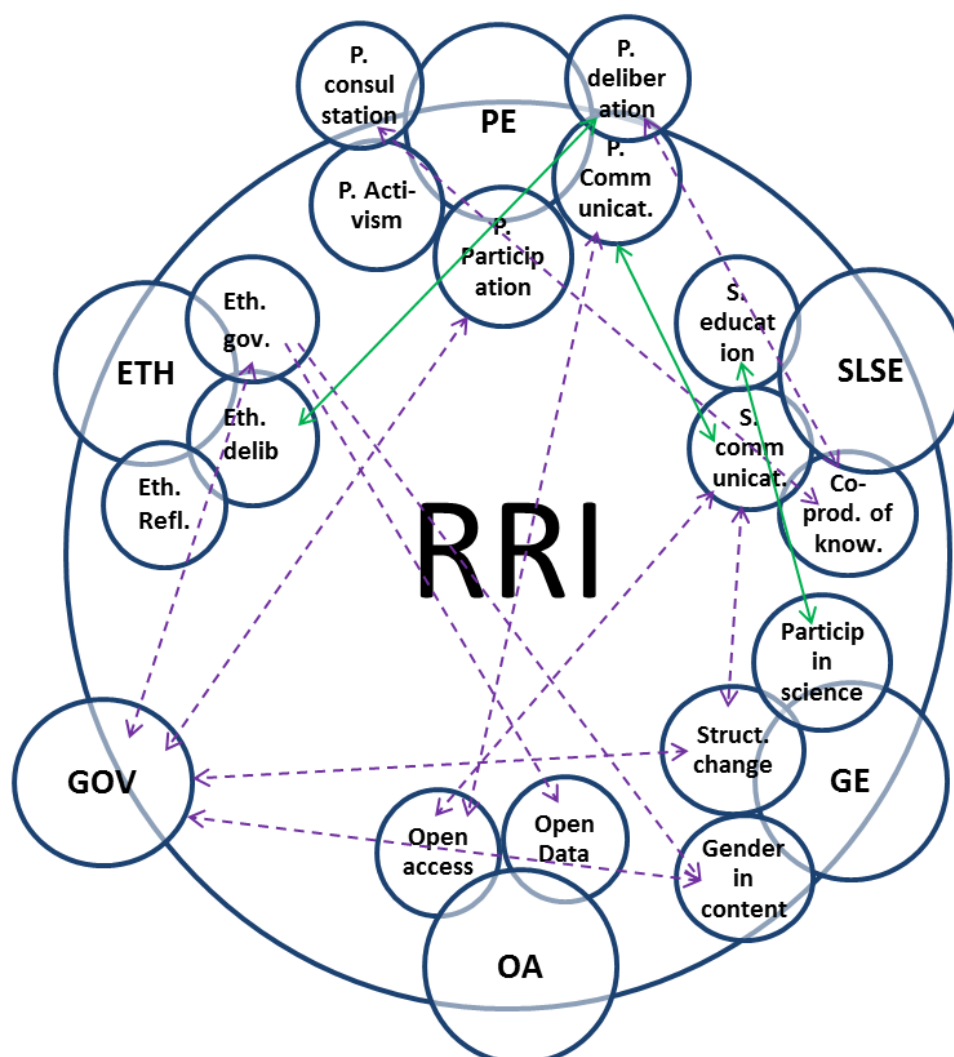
P. consul station

PE

P. deliber ation

P. Acti-vism

P. Comm unicat.

P. Particip ation

Eth. gov.

ETH

Eth. delib

Eth. Refl.

S. educat ion

SLSE

S. comm unicat.

Co-prod. of know.

RRI

Particip in science

GOV

Struct. change

GE

Open access

Open Data

Gender in content

OA